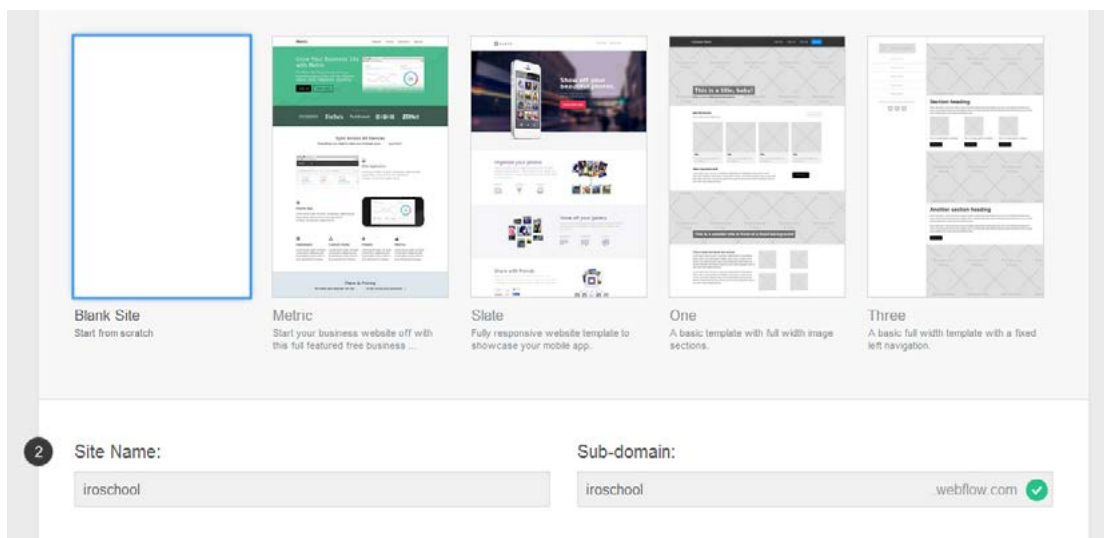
Blank Site
Start from scratch

Metric
Start your business website off with this full featured free business ...

Slate
Fully responsive website template to showcase your mobile app.

One
A basic template with full width image sections.

Three
A basic full width template with a fixed left navigation.

2 Site Name:
iroschool

Sub-domain:
iroschool .webflow.com